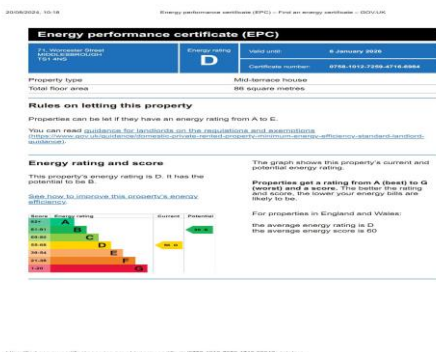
20/06/2024, 10:18 Energy performance certificate (EPC) – Find an energy certificate – GOV.UK

Energy performance certificate (EPC)

71, Worcester Street
MIDDLESBROUGH
TS1 4NG

Energy rating
D

Valid until: 6 January 2029

Certificate number: 0758-1012-7298-4716-8984

| Property type | Mid-terrace house |
|---|---|
| Total floor area | 86 square metres |

Rules on letting this property

Properties can be let if they have an energy rating from A to E.

You can read guidance for landlords on the regulations and exemptions (https://www.gov.uk/guidance/domestic-private-rented-property-minimum-energy-efficiency-standard-landlord-guidance).

Energy rating and score

This property's energy rating is D. It has the potential to be B.

See how to improve this property's energy efficiency.

| Score | Energy rating | Current | Potential |
|---|---|---|---|
| 92+ | A | | |
| 81-91 | B | | 82 B |
| 69-80 | C | | |
| 55-68 | D | 56 D | |
| 39-54 | E | | |
| 21-38 | F | | |
| 1-20 | G | | |

The graph shows this property's current and potential energy rating.

Properties get a rating from A (best) to G (worst) and a score. The better the rating and score, the lower your energy bills are likely to be.

For properties in England and Wales:

the average energy rating is D
the average energy score is 60

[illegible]